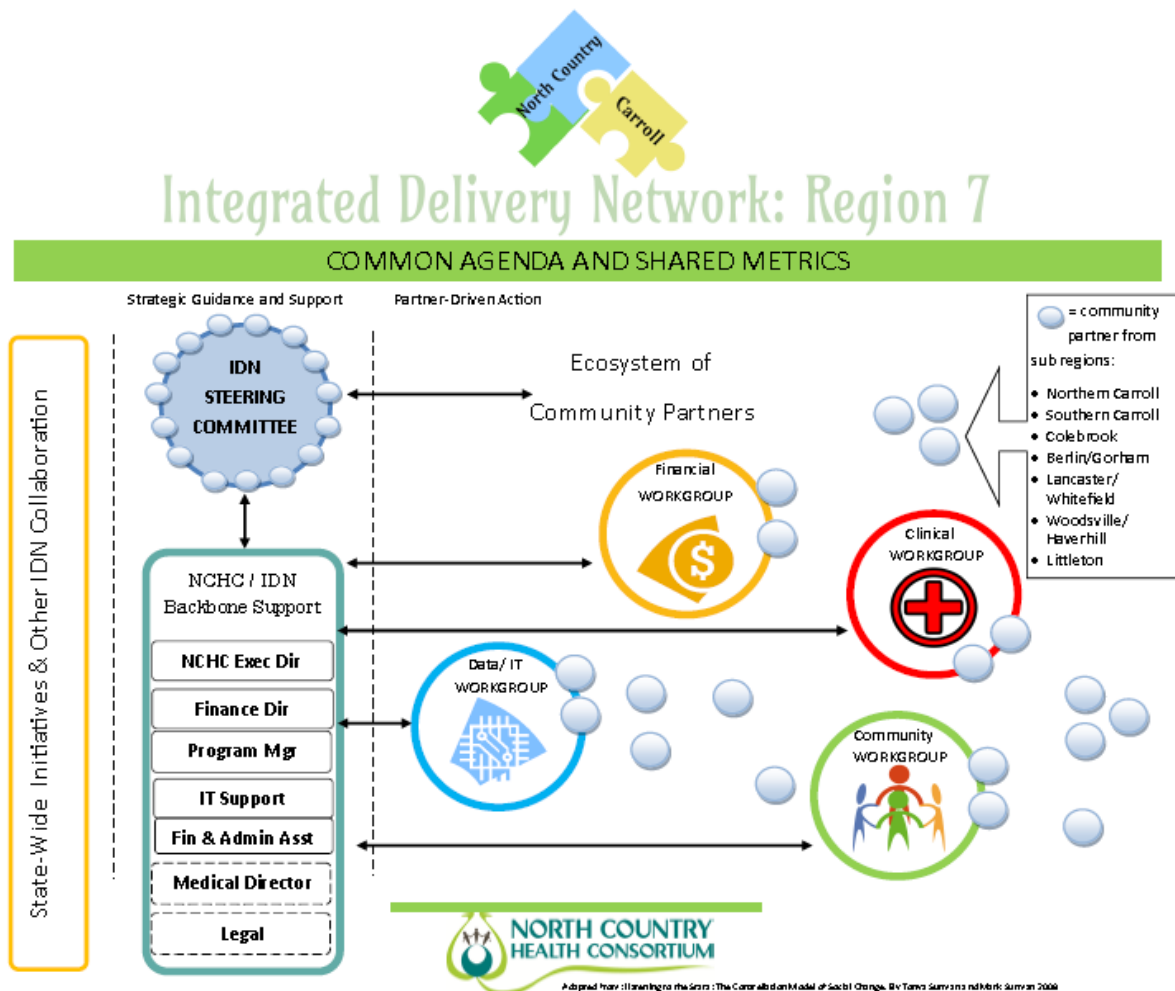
North Country

Carroll

Integrated Delivery Network: Region 7

COMMON AGENDA AND SHARED METRICS

Strategic Guidance and Support

Partner-Driven Action

State-Wide Initiatives & Other IDN Collaboration

IDN STEERING COMMITTEE

Ecosystem of Community Partners

= community partner from sub regions:

- Northern Carroll
- Southern Carroll
- Colebrook
- Berlin/Gorham
- Lancaster/ Whitefield
- Woodsville/ Haverhill
- Littleton

Financial WORKGROUP

Clinical WORKGROUP

NCHC / IDN Backbone Support

NCHC Exec Dir

Finance Dir

Program Mgr

IT Support

Fin & Admin Asst

Medical Director

Legal

Data/ IT WORKGROUP

Community WORKGROUP

NORTH COUNTRY HEALTH CONSORTIUM

Adapted from: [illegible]: The Constellation Model of Social Change. By Tonya Surman and Mark Surman 2008